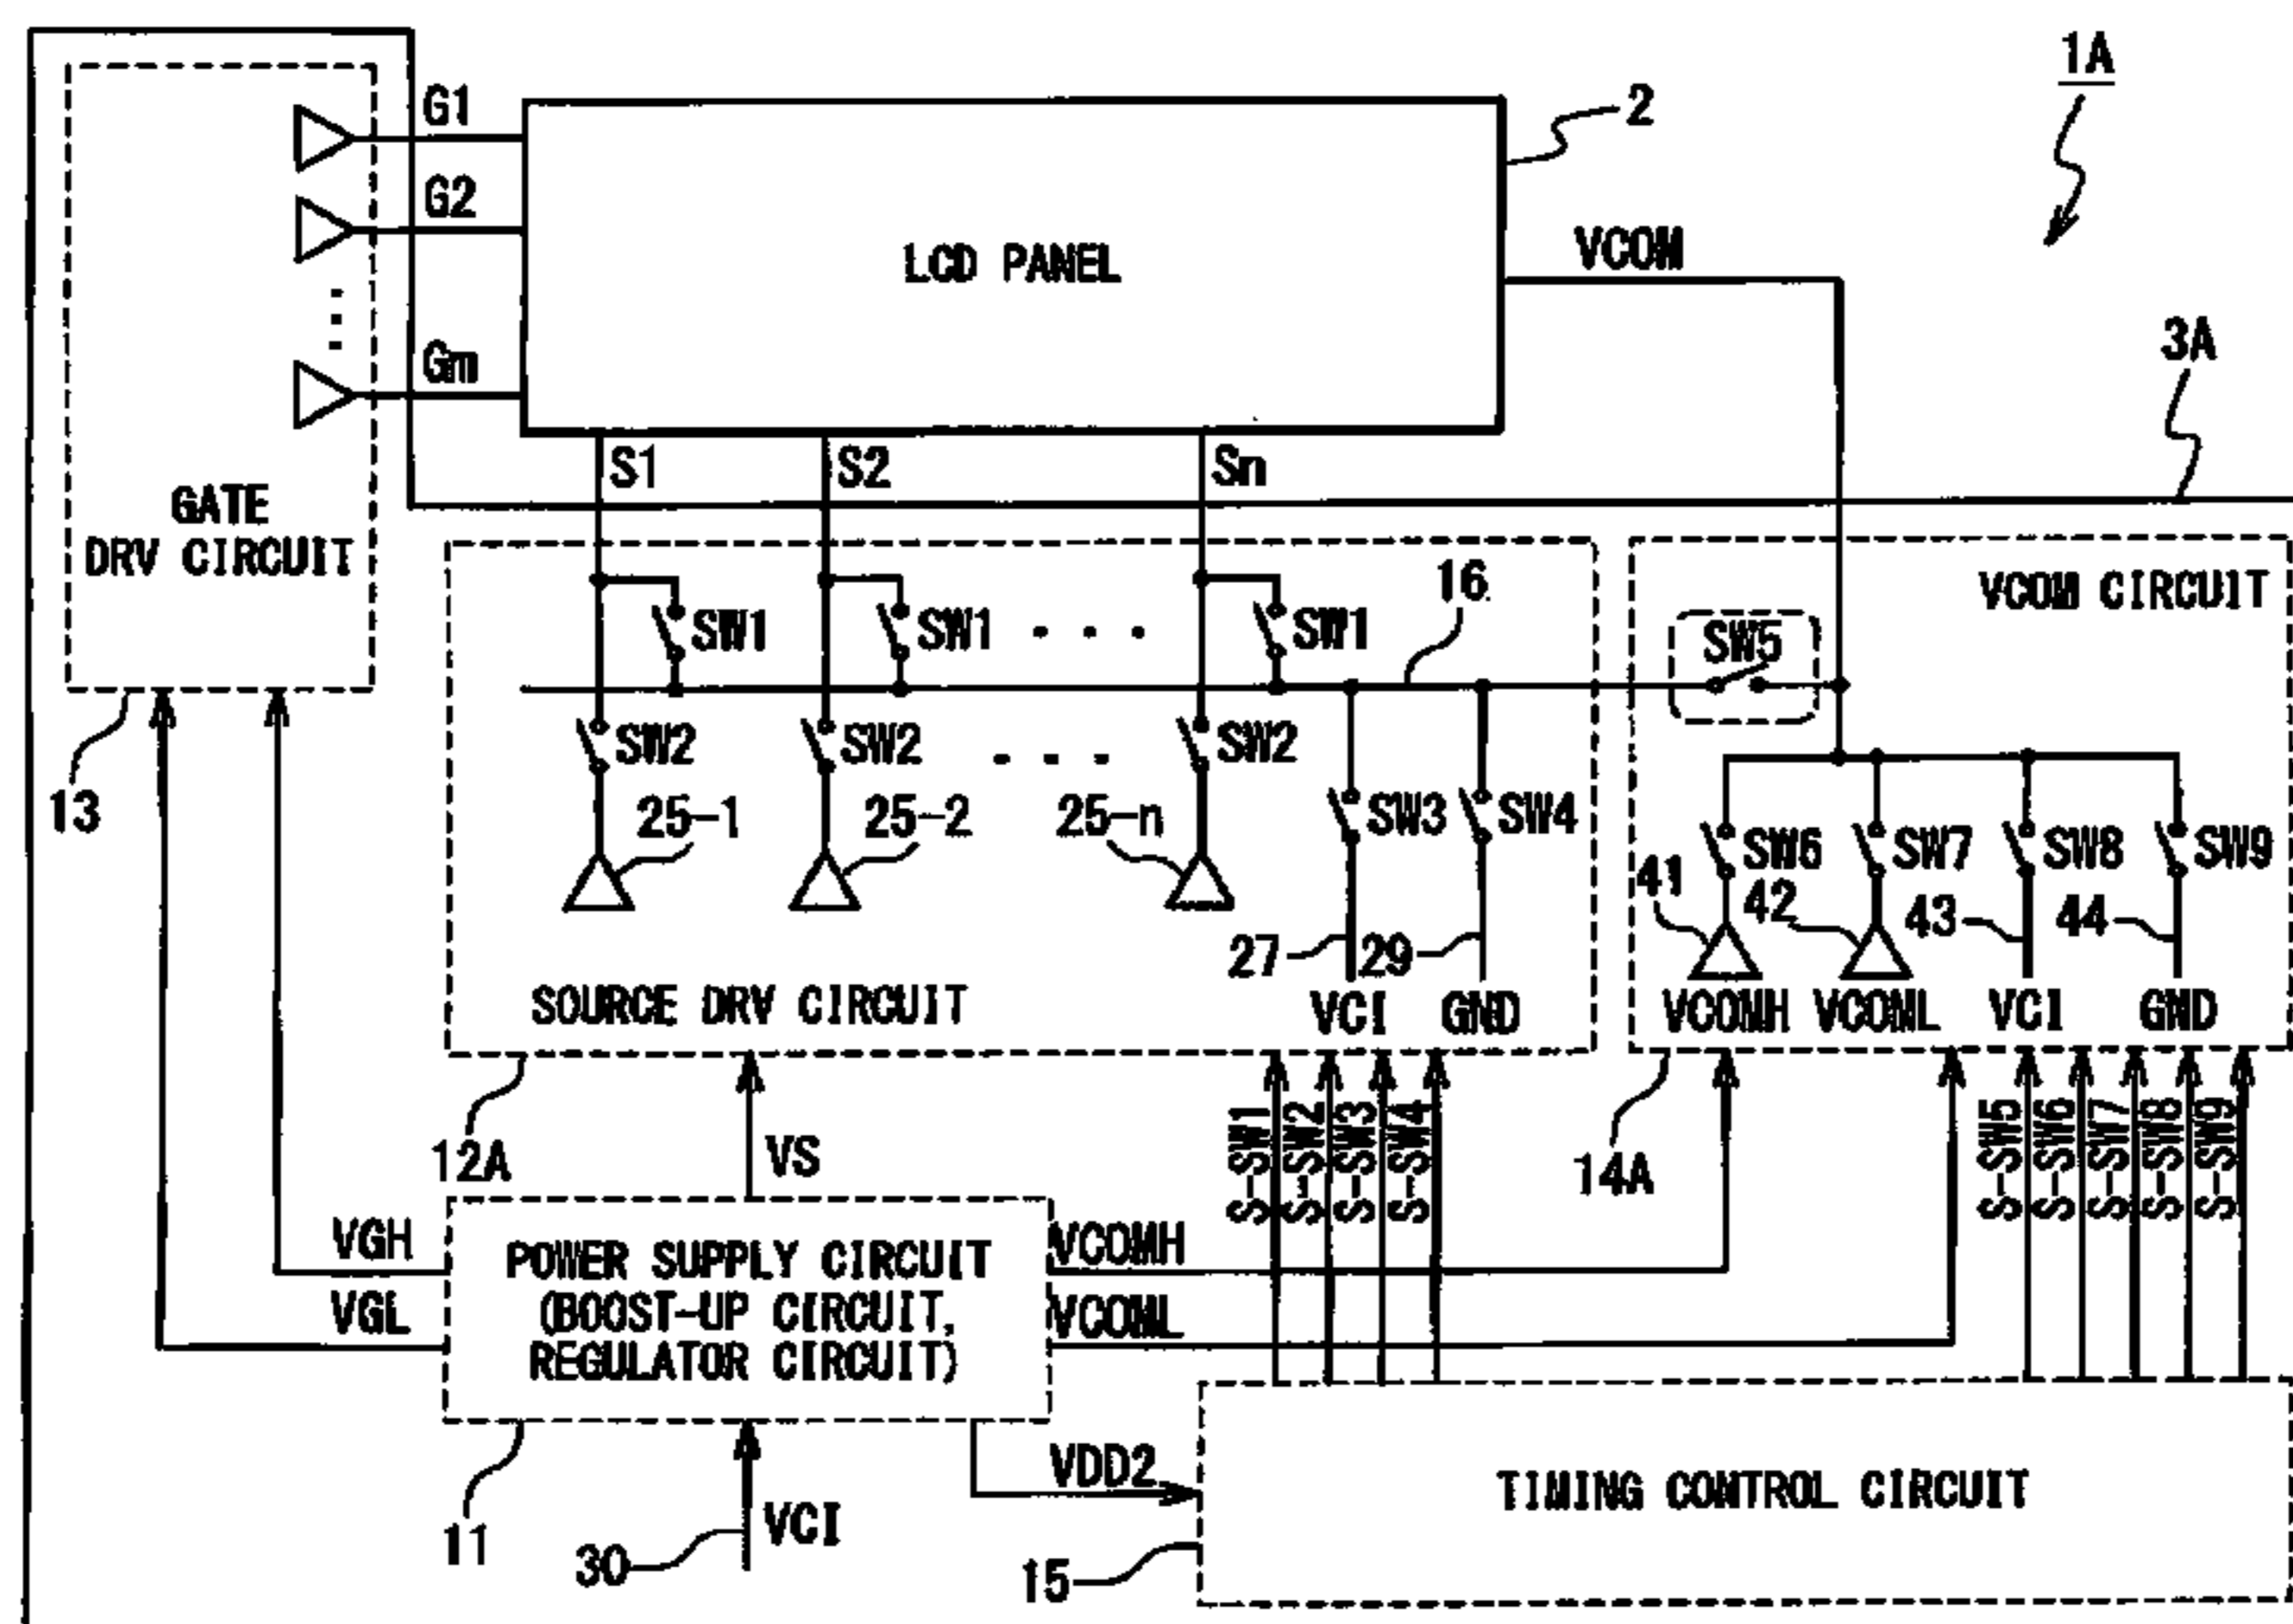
1A
2
G1
G2
Gm
LCD PANEL
VCOM
3A
GATE DRV CIRCUIT
S1
S2
Sn
16
VCOM CIRCUIT
SW1
SW1
SW1
SW5
SW2
SW2
SW2
13
25-1
25-2
25-n
SW3
SW4
SW6
SW7
SW8
SW9
41
42
43
44
27
29
SOURCE DRV CIRCUIT
VCI
GND
VCOMH
VCOML
VCI
GND
12A
VS
S-SW1
S-SW2
S-SW3
S-SW4
14A
S-SW5
S-SW6
S-SW7
S-SW8
S-SW9
VGH
VGL
POWER SUPPLY CIRCUIT (BOOST-UP CIRCUIT, REGULATOR CIRCUIT)
VCOMH
VCOML
VDD2
TIMING CONTROL CIRCUIT
11
30
VCI
15